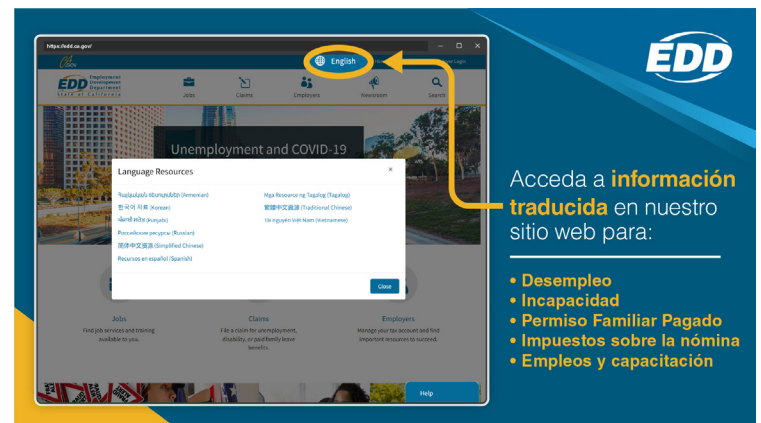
https://edd.ca.gov/

English

EDD Employment Development Department State of California

Jobs Claims Employers Newsroom Search

Unemployment and COVID-19

Language Resources ×

Հայերեն ռեսուրսներ (Armenian)
한국어 자료 (Korean)
ਪੰਜਾਬੀ ਸਰੋਤ (Punjabi)
Российские ресурсы (Russian)
简体中文资源 (Simplified Chinese)
Recursos en español (Spanish)

Mga Resource ng Tagalog (Tagalog)
繁體中文資源 (Traditional Chinese)
Tài nguyên tiếng Việt (Vietnamese)

Close

Jobs
Find job services and training available to you.

Claims
File a claim for unemployment, disability, or paid family leave benefits.

Employers
Manage your tax account and find important resources to succeed.

Help

EDD

Acceda a información traducida en nuestro sitio web para:

• Desempleo
• Incapacidad
• Permiso Familiar Pagado
• Impuestos sobre la nómina
• Empleos y capacitación